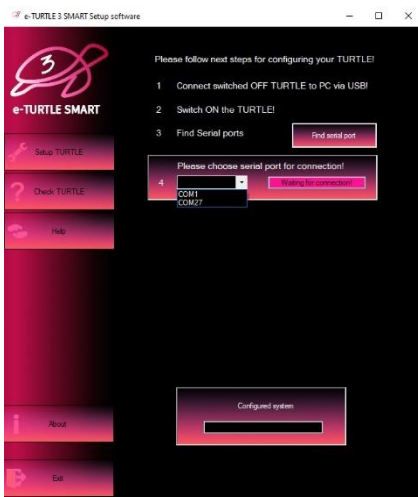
e-TURTLE 3 SMART Setup software

3

e-TURTLE SMART

Setup TURTLE

Check TURTLE

Help

About

Exit

Please follow next steps for configuring your TURTLE!

1 Connect switched OFF TURTLE to PC via USB!

2 Switch ON the TURTLE!

3 Find Serial ports

Find serial port

Please choose serial port for connection!

4

COM1
COM27

Waiting for connection!

Configured system